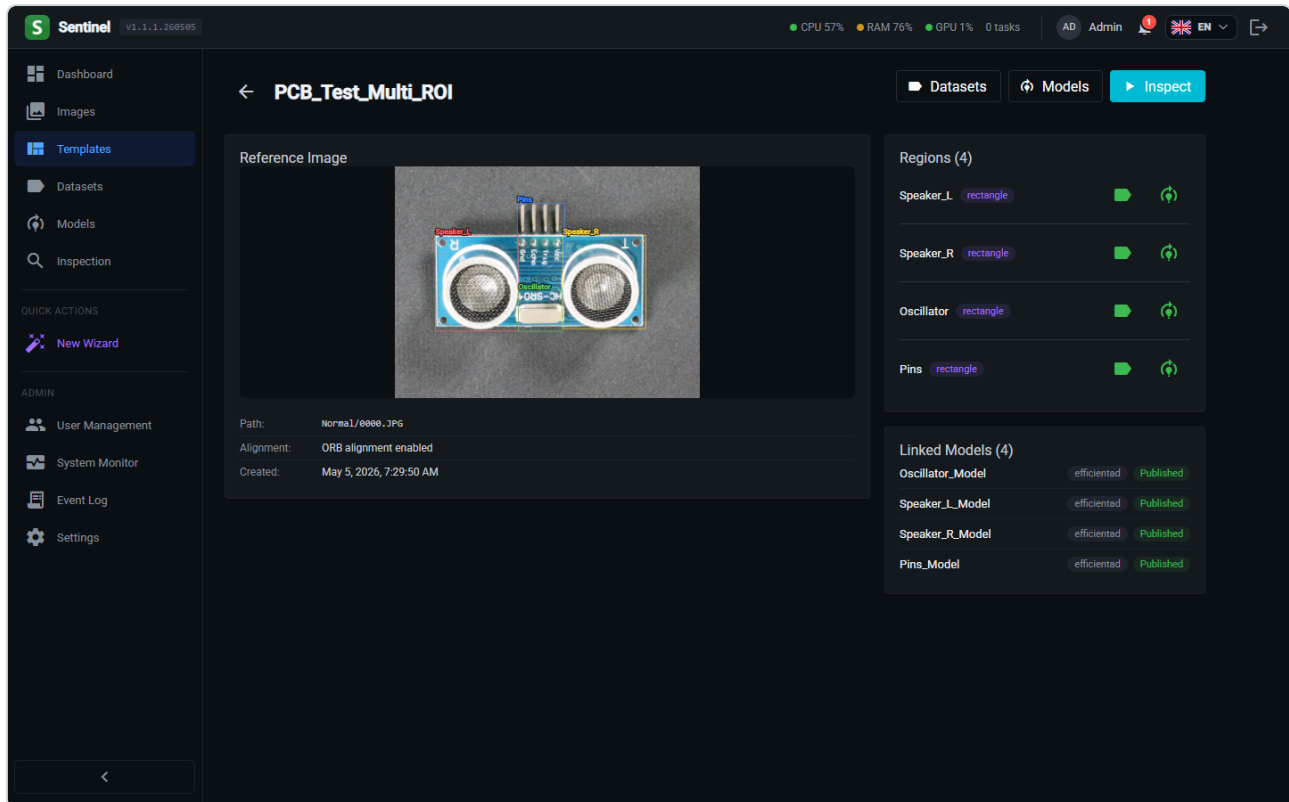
S Sentinel v1.1.1.260505

CPU 57% RAM 76% GPU 1% 0 tasks AD Admin 1 EN

Dashboard
Images
Templates
Datasets
Models
Inspection

QUICK ACTIONS
New Wizard

ADMIN
User Management
System Monitor
Event Log
Settings

PCB_Test_Multi_ROI

Datasets Models Inspect

Reference Image

Pins
Speaker_L
Speaker_R
Oscillator
HC-SR04

Path: Normal/0000.JPG
Alignment: ORB alignment enabled
Created: May 5, 2026, 7:29:50 AM

Regions (4)

Speaker_L rectangle
Speaker_R rectangle
Oscillator rectangle
Pins rectangle

Linked Models (4)

| | | |
|---|---|---|
| Oscillator_Model | efficientad | Published |
| Speaker_L_Model | efficientad | Published |
| Speaker_R_Model | efficientad | Published |
| Pins_Model | efficientad | Published |